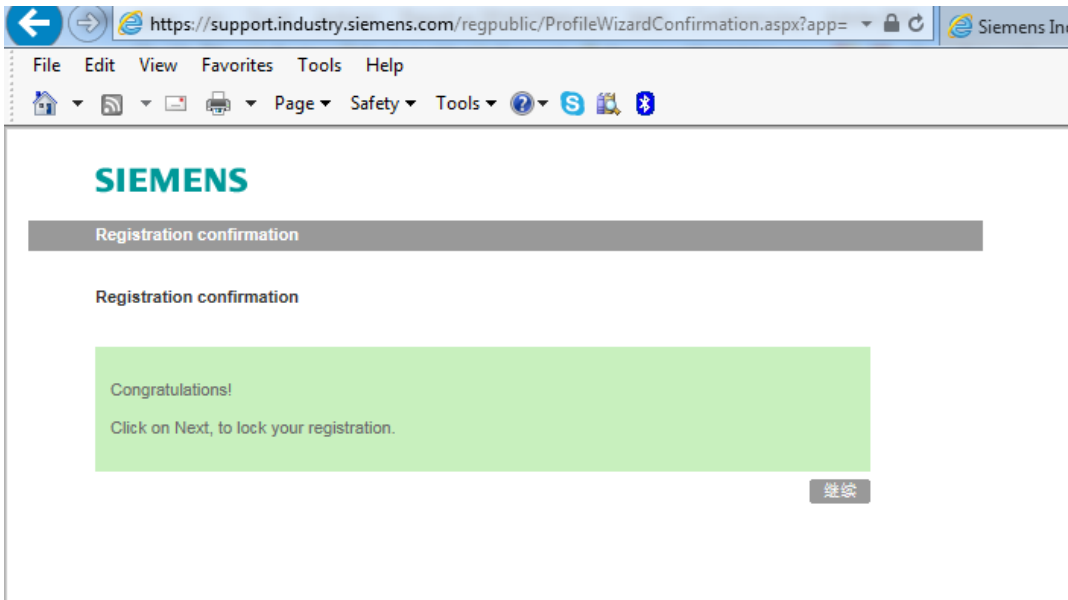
https://support.industry.siemens.com/regpublic/ProfileWizardConfirmation.aspx?app=

Siemens In

File Edit View Favorites Tools Help

Page ▾ Safety ▾ Tools ▾

SIEMENS

Registration confirmation

Registration confirmation

Congratulations!

Click on Next, to lock your registration.

继续